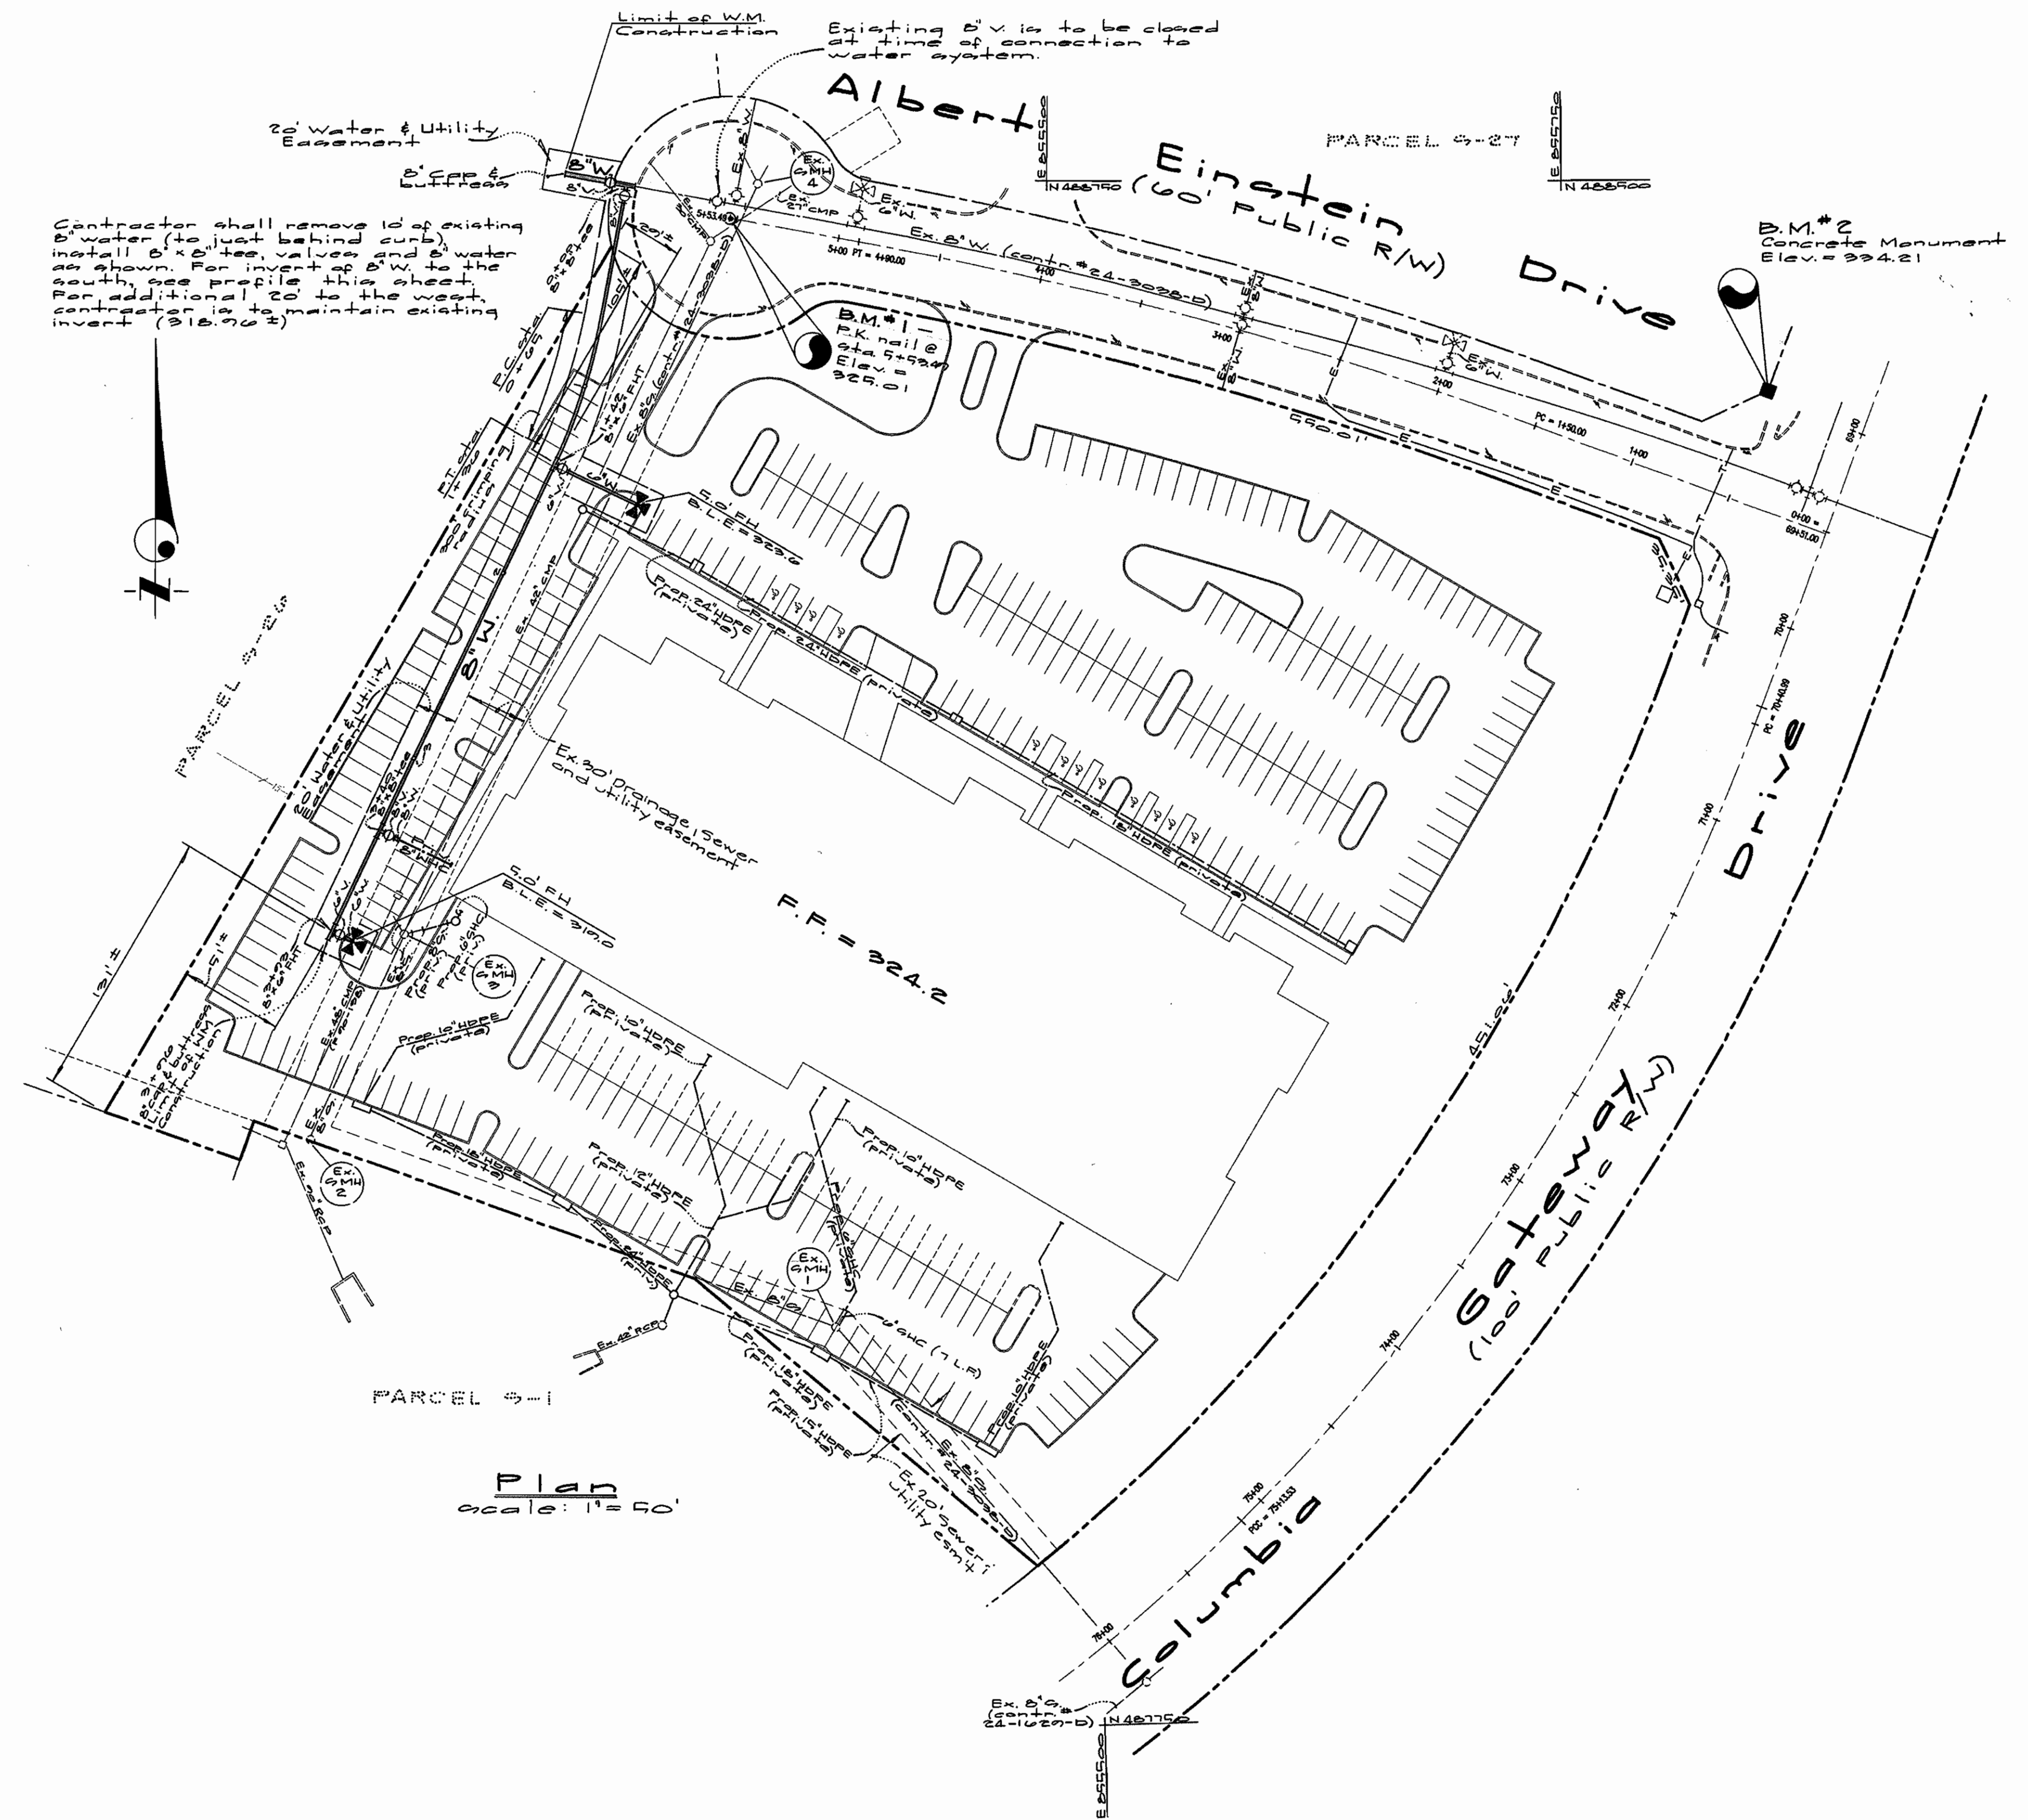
Limit of W.M. Construction

Existing 8" V. is to be closed at time of connection to water system.

Albert Einstein (60' Public R/W) Drive

PARCEL 9-27

E 855500
N 488750

E 855750
N 488900

20' Water & Utility Easement

8" Cap & buttress

8"W.

Ex. SMH 4

Ex. 6"W.

Ex. 27" CMP

Ex. 8"W.

Ex. 8"W. (contr. #24-3098-D)

5+00 PT = 4+90.00

4+00

3+00

2+00

Ex. 6"W.

PC = 1+50.00

1+00

0+00 = 69+51.00

69+00

550.01'

B.M. #2
Concrete Monument
Elev. = 334.21

Contractor shall remove 10' of existing 8" water (to just behind curb), install 8"x8" tee, valves and 8" water as shown. For invert of 8" W. to the south, see profile this sheet. For additional 20' to the west, contractor is to maintain existing invert (318.76 ±)

B.M. #1 – P.K. nail @ sta. 5+53.47 Elev. = 325.01

P.C. sta. 0+09

P.T. sta. 1+30

300' turning radius

8"x8" tee

6" FHT

Ex. 8" G. (contr. #24-3098-D)

5.0' FH
B.L.E. = 323.6

Prop. 24" HDPE (private)

Prop. 24" HDPE (private)

Prop. 18" HDPE (private)

Ex. 42" CMP

8"W.

PARCEL 9-26

20' Water & Utility Easement

Ex. 30' Drainage, Sewer and utility easement

5.0' FH
B.L.E. = 319.0

F.F. = 324.2

Ex. SMH 3

Prop. 15" HDPE (private)

Prop. 10" HDPE (private)

Prop. 10" HDPE (private)

131' ±

31' ±

8" cap & buttress
Limit of W.M. Construction

Ex. SMH 2

Ex. 42" RCP

Prop. 18" HDPE (private)

Prop. 12" HDPE (private)

Prop. 10" HDPE (private)

Prop. 24" HDPE (private)

Ex. SMH 1

Ex. 8"S.

6" SHC (7 L.F.)

Ex. 42" RCP

Prop. 18" HDPE (private)

Prop. 15" HDPE (private)

Prop. 10" HDPE (private)

Ex. 8"S. (contr. #24-3098-D)

Ex. 20' Sewer Utility esmt.

PARCEL 9-1

Plan
scale: 1" = 50'

451.06'

70+00

PC = 70+40.39

71+00

72+00

73+00

74+00

75+00

PCC = 75+13.53

76+00

Drive

Columbia Gateway (100' Public R/W) Drive

Ex. 8" S. (contr. # 24-1629-D)

N 487750

E 855500